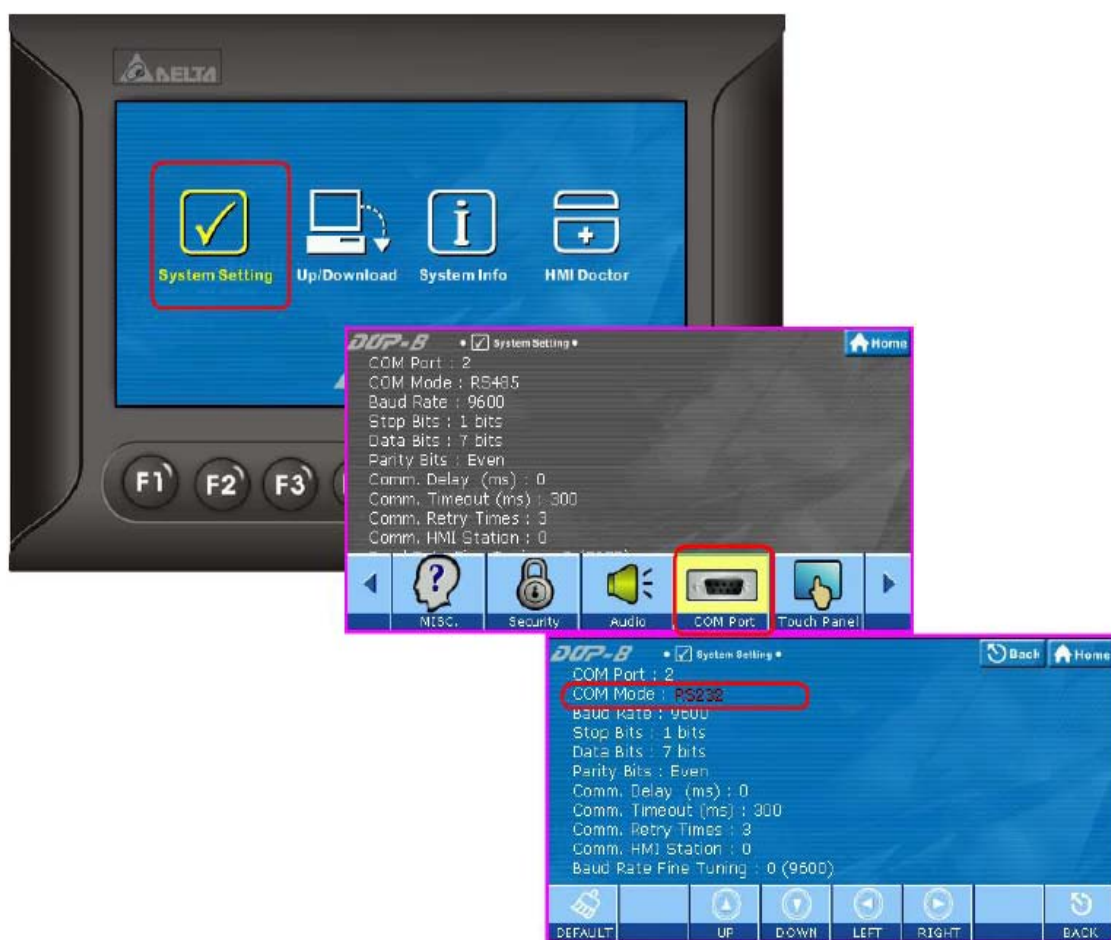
DELTA

System Setting
Up/Download
System Info
HMI Doctor

F1 F2 F3

DOP-B • System Setting •
Home
COM Port : 2
COM Mode : RS485
Baud Rate : 9600
Stop Bits : 1 bits
Data Bits : 7 bits
Parity Bits : Even
Comm. Delay (ms) : 0
Comm. Timeout (ms) : 300
Comm. Retry Times : 3
Comm. HMI Station : 0
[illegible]
MISC.
Security
Audio
COM Port
Touch Panel

DOP-B • System Setting •
Back
Home
COM Port : 2
COM Mode : RS232
Baud Rate : 9600
Stop Bits : 1 bits
Data Bits : 7 bits
Parity Bits : Even
Comm. Delay (ms) : 0
Comm. Timeout (ms) : 300
Comm. Retry Times : 3
Comm. HMI Station : 0
Baud Rate Fine Tuning : 0 (9600)
DEFAULT
UP
DOWN
LEFT
RIGHT
BACK